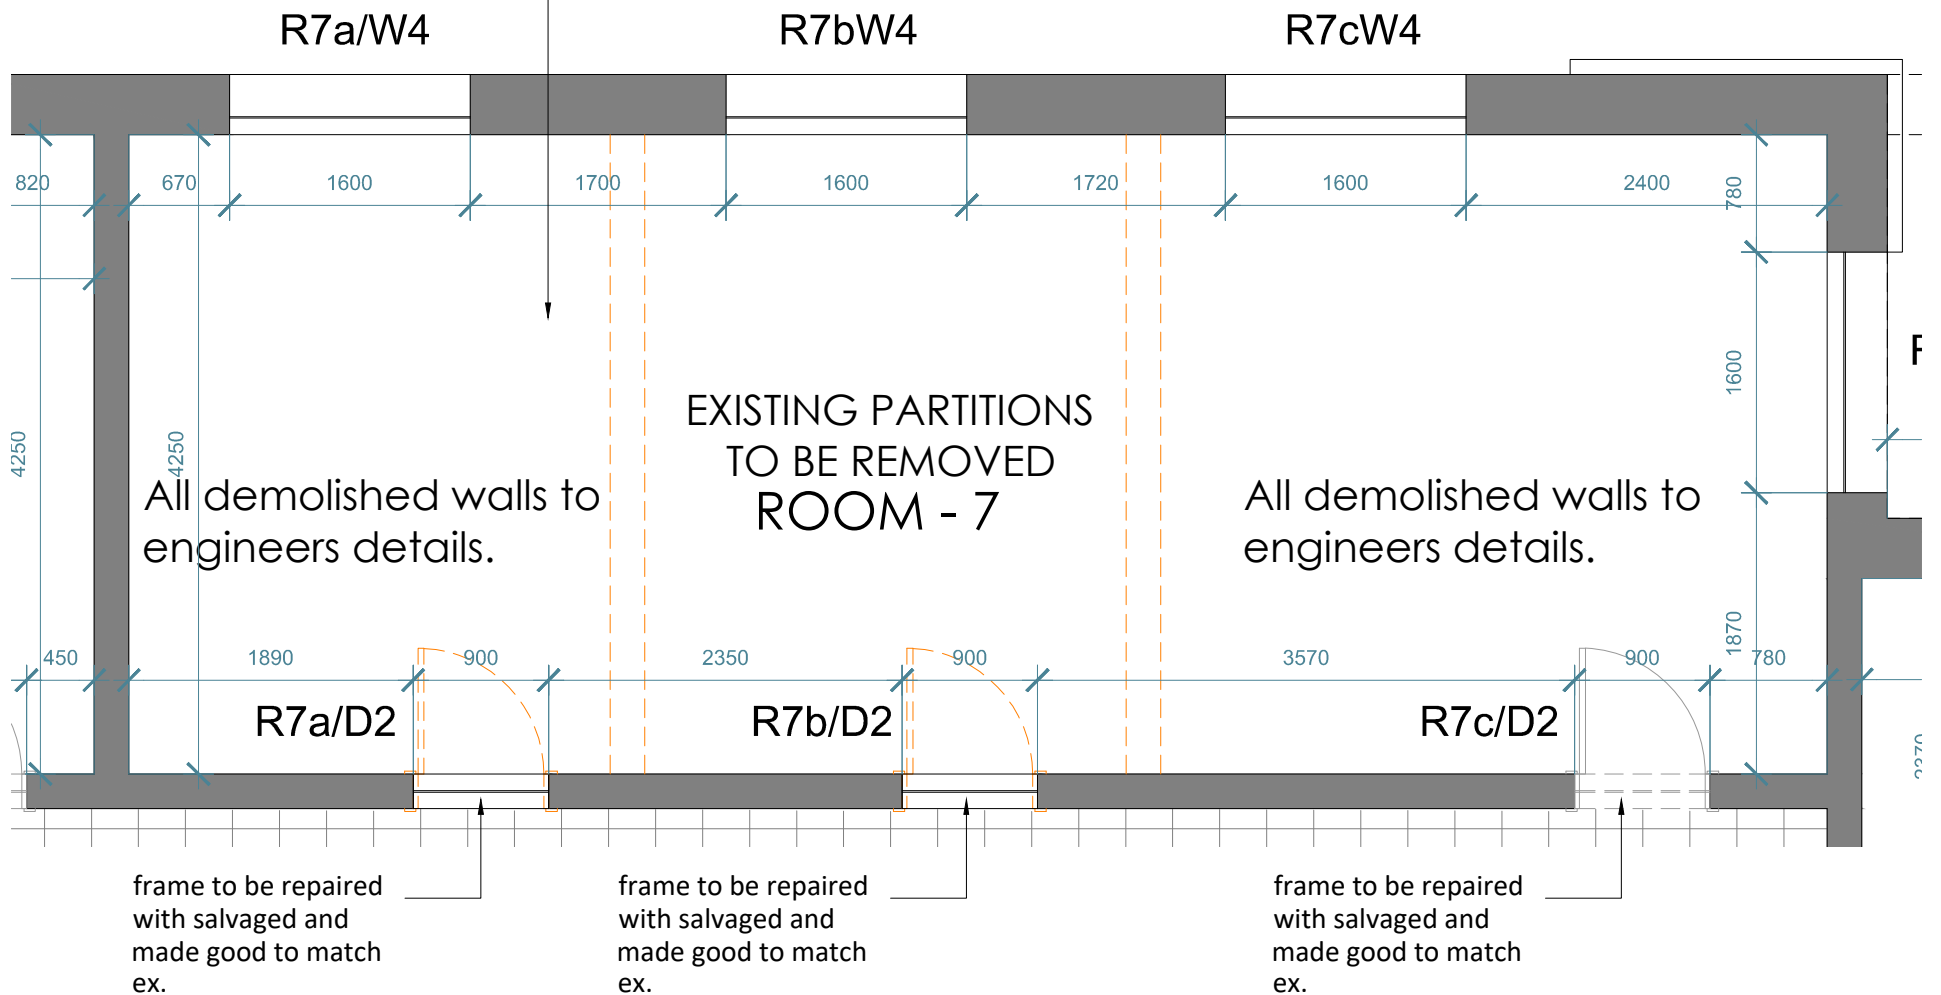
R7a/W4
R7bW4
R7cW4

820
670
1600
1700
1600
1720
1600
2400
780

4250
4250
1600
1870

EXISTING PARTITIONS TO BE REMOVED
ROOM - 7

All demolished walls to engineers details.

All demolished walls to engineers details.

450
1890
900
2350
900
3570
900
780

R7a/D2
R7b/D2
R7c/D2

frame to be repaired with salvaged and made good to match ex.

frame to be repaired with salvaged and made good to match ex.

frame to be repaired with salvaged and made good to match ex.